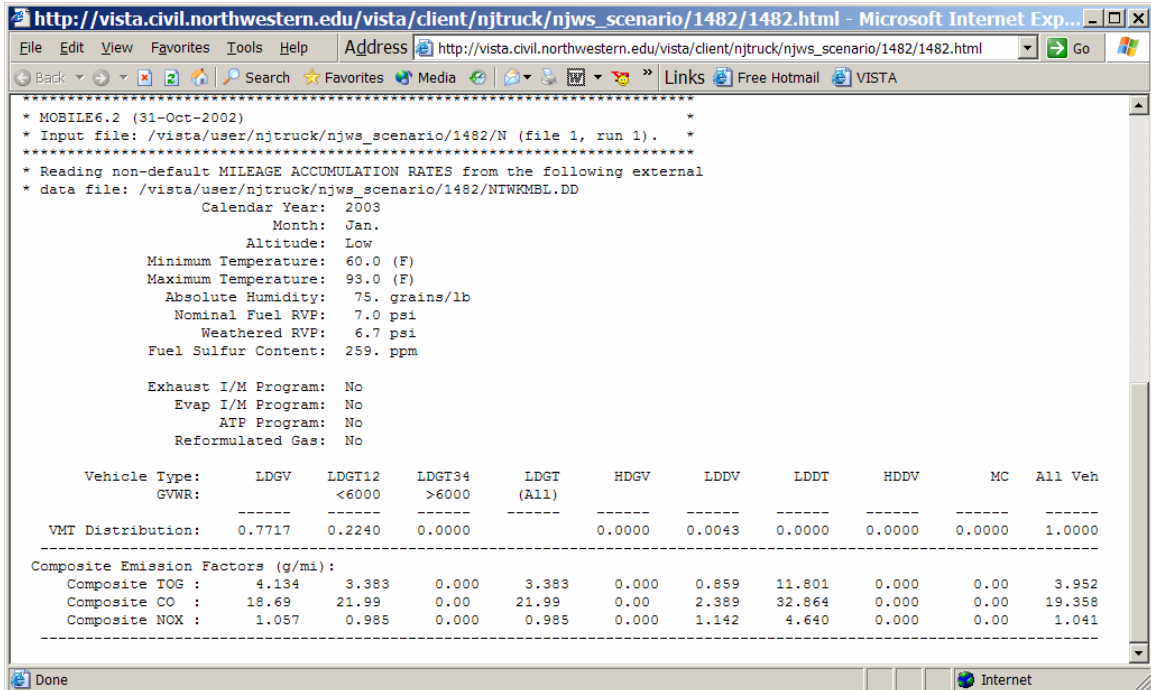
http://vista.civil.northwestern.edu/vista/client/njtruck/njws_scenario/1482/1482.html - Microsoft Internet Exp...

File Edit View Favorites Tools Help Address http://vista.civil.northwestern.edu/vista/client/njtruck/njws_scenario/1482/1482.html Go

Back Search Favorites Media Links Free Hotmail VISTA

\*\*\*\*\*\*\*\*\*\*\*\*\*\*\*\*\*\*\*\*\*\*\*\*\*\*\*\*\*\*\*\*\*\*\*\*\*\*\*\*\*\*\*\*\*\*\*\*\*\*\*\*\*\*\*\*\*\*\*\*\*\*\*\*\*\*\*\*\*\*\*\*\*\*\*\*\*\*
\* MOBILE6.2 (31-Oct-2002) \*
\* Input file: /vista/user/njtruck/njws_scenario/1482/N (file 1, run 1). \*
\*\*\*\*\*\*\*\*\*\*\*\*\*\*\*\*\*\*\*\*\*\*\*\*\*\*\*\*\*\*\*\*\*\*\*\*\*\*\*\*\*\*\*\*\*\*\*\*\*\*\*\*\*\*\*\*\*\*\*\*\*\*\*\*\*\*\*\*\*\*\*\*\*\*\*\*\*\*
\* Reading non-default MILEAGE ACCUMULATION RATES from the following external
\* data file: /vista/user/njtruck/njws_scenario/1482/NTWKMBL.DD

Calendar Year: 2003
Month: Jan.
Altitude: Low
Minimum Temperature: 60.0 (F)
Maximum Temperature: 93.0 (F)
Absolute Humidity: 75. grains/lb
Nominal Fuel RVP: 7.0 psi
Weathered RVP: 6.7 psi
Fuel Sulfur Content: 259. ppm

Exhaust I/M Program: No
Evap I/M Program: No
ATP Program: No
Reformulated Gas: No

| Vehicle Type: | LDGV | LDGT12 | LDGT34 | LDGT | HDGV | LDDV | LDDT | HDDV | MC | All Veh |
|---|---|---|---|---|---|---|---|---|---|---|
| GVWR: | | <6000 | >6000 | (All) | | | | | | |
| | ------ | ------ | ------ | ------ | ------ | ------ | ------ | ------ | ------ | ------ |
| VMT Distribution: | 0.7717 | 0.2240 | 0.0000 | | 0.0000 | 0.0043 | 0.0000 | 0.0000 | 0.0000 | 1.0000 |
| Composite Emission Factors (g/mi): | | | | | | | | | | |
| Composite TOG : | 4.134 | 3.383 | 0.000 | 3.383 | 0.000 | 0.859 | 11.801 | 0.000 | 0.00 | 3.952 |
| Composite CO : | 18.69 | 21.99 | 0.00 | 21.99 | 0.00 | 2.389 | 32.864 | 0.000 | 0.00 | 19.358 |
| Composite NOX : | 1.057 | 0.985 | 0.000 | 0.985 | 0.000 | 1.142 | 4.640 | 0.000 | 0.00 | 1.041 |

Done Internet